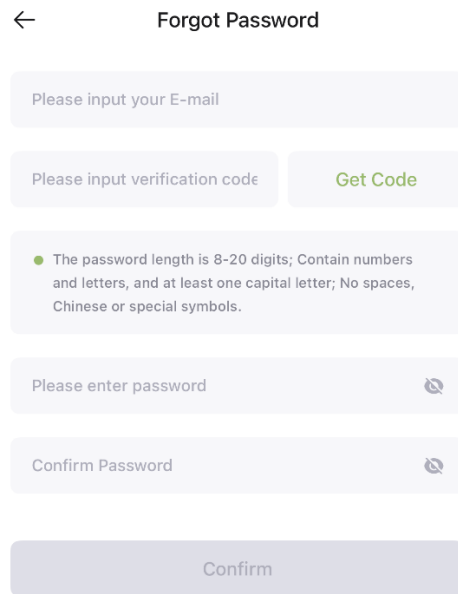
←

Forgot Password

Please input your E-mail

Please input verification code

Get Code

The password length is 8-20 digits; Contain numbers and letters, and at least one capital letter; No spaces, Chinese or special symbols.

Please enter password

Confirm Password

Confirm